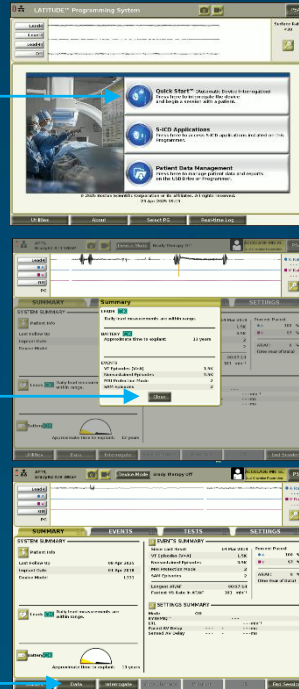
LATITUDE™ Programming System

Quick Start™ (Automatic Device Interrogation)
Press here to interrogate the device and begin a session with a patient.

S-ICD Applications
Press here to access S-ICD applications installed on this Programmer.

Patient Data Management
Press here to manage patient data and reports on the USB Drive or Programmer.

© 2020 Boston Scientific Corporation or its affiliates. All rights reserved.

Utilities
About
Select PG
Real-time Log

SUMMARY
SETTINGS
SYSTEM SUMMARY
Patient Info
Last Follow Up
Implant Date
Device Model

Summary
LEADS
Daily lead measurements are within range.
BATTERY
Approximate time to explant: 13 years
EVENTS
VT Episodes (V>A)
Nonsustained Episodes
PMT Protection Mode
SAM Episodes
Close

Device Mode
Ready Therapy Off

SUMMARY
EVENTS
TESTS
SETTINGS
SYSTEM SUMMARY
Patient Info
Last Follow Up 06 Apr 2021
Implant Date 06 Apr 2021
Device Model
Leads
Daily lead measurements are within range.
Battery
Approximate time to explant: 13 years
EVENTS SUMMARY
Since Last Reset 10 Mar 2019
VT Episodes (V>A)
Nonsustained Episodes
PMT Protection Mode
SAM Episodes
Longest AT/AF
Current % Pace in AT/AF
SETTINGS SUMMARY
Mode
Paced AV Delay
Sensed AV Delay
Percent Paced
One year of data
Data
Interrogate
End Session